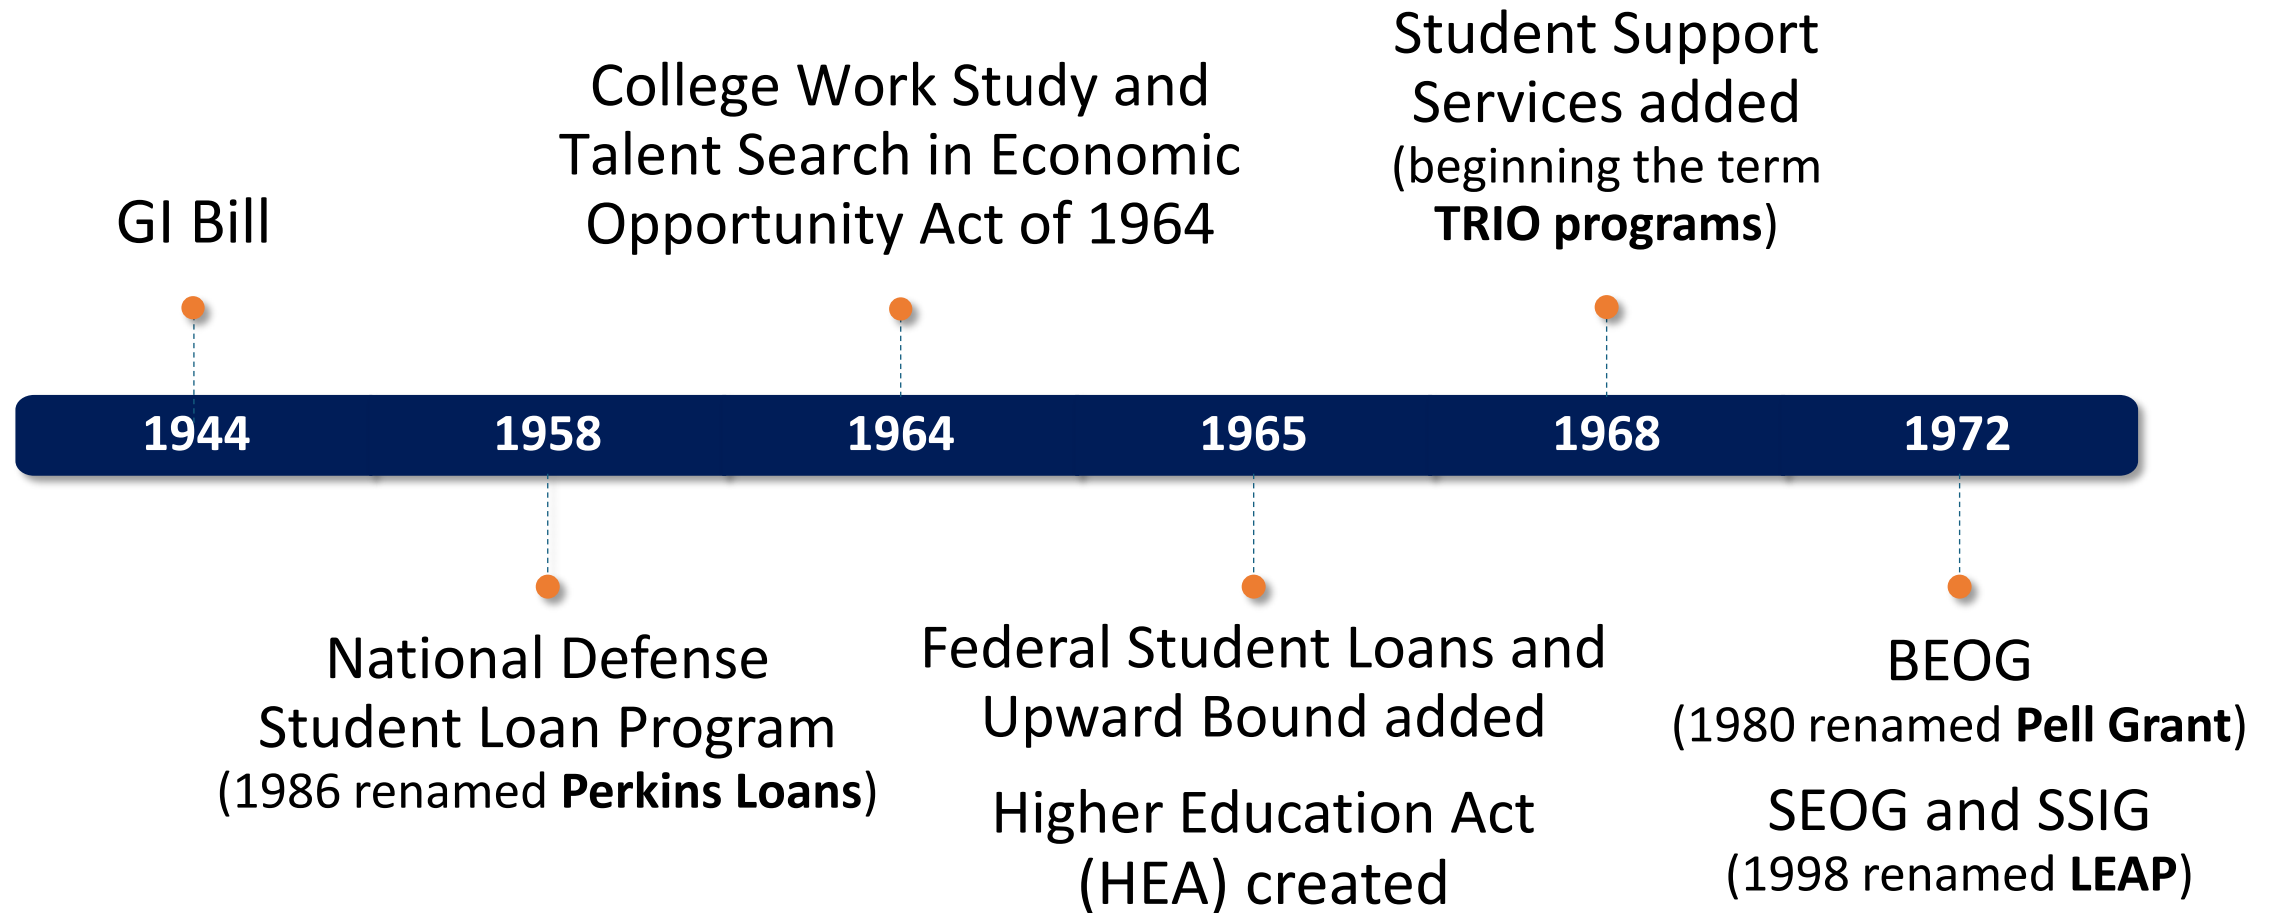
GI Bill

College Work Study and Talent Search in Economic Opportunity Act of 1964

Student Support Services added (beginning the term **TRIO programs**)

1944 1958 1964 1965 1968 1972

National Defense Student Loan Program (1986 renamed **Perkins Loans**)

Federal Student Loans and Upward Bound added

Higher Education Act (HEA) created

BEOG (1980 renamed **Pell Grant**)

SEOG and SSIG (1998 renamed **LEAP**)